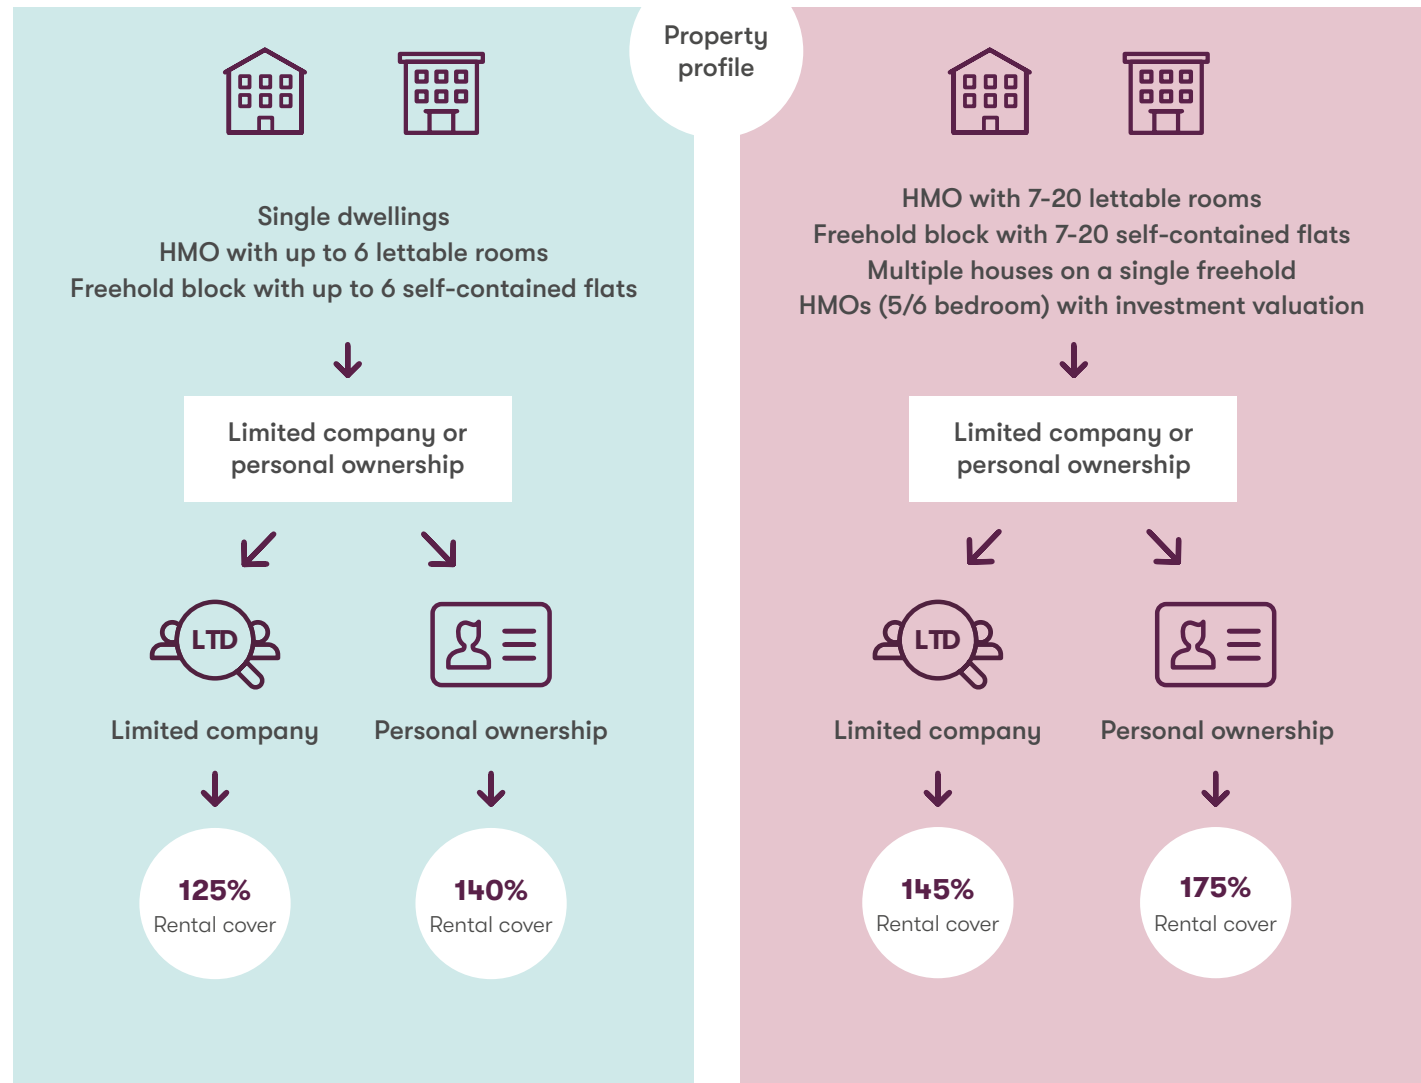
Property profile

Single dwellings
HMO with up to 6 lettable rooms
Freehold block with up to 6 self-contained flats

Limited company or personal ownership

LTD

Limited company

Personal ownership

125%
Rental cover

140%
Rental cover

HMO with 7-20 lettable rooms
Freehold block with 7-20 self-contained flats
Multiple houses on a single freehold
HMOs (5/6 bedroom) with investment valuation

Limited company or personal ownership

LTD

Limited company

Personal ownership

145%
Rental cover

175%
Rental cover